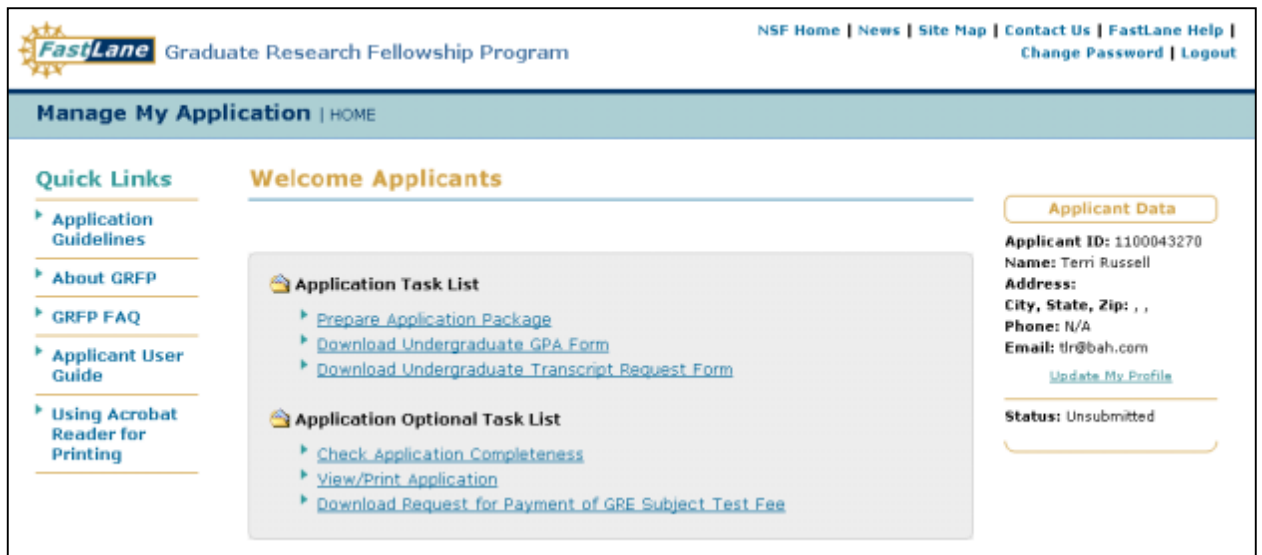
FastLane Graduate Research Fellowship Program

NSF Home | News | Site Map | Contact Us | FastLane Help | Change Password | Logout

Manage My Application | HOME

Quick Links

Application Guidelines

About GRFP

GRFP FAQ

Applicant User Guide

Using Acrobat Reader for Printing

Welcome Applicants

Application Task List

Prepare Application Package

Download Undergraduate GPA Form

Download Undergraduate Transcript Request Form

Application Optional Task List

Check Application Completeness

View/Print Application

Download Request for Payment of GRE Subject Test Fee

Applicant Data

Applicant ID: 1100043270
Name: Terri Russell
Address:
City, State, Zip: , ,
Phone: N/A
Email: tlr@bah.com

Update My Profile

Status: Unsubmitted